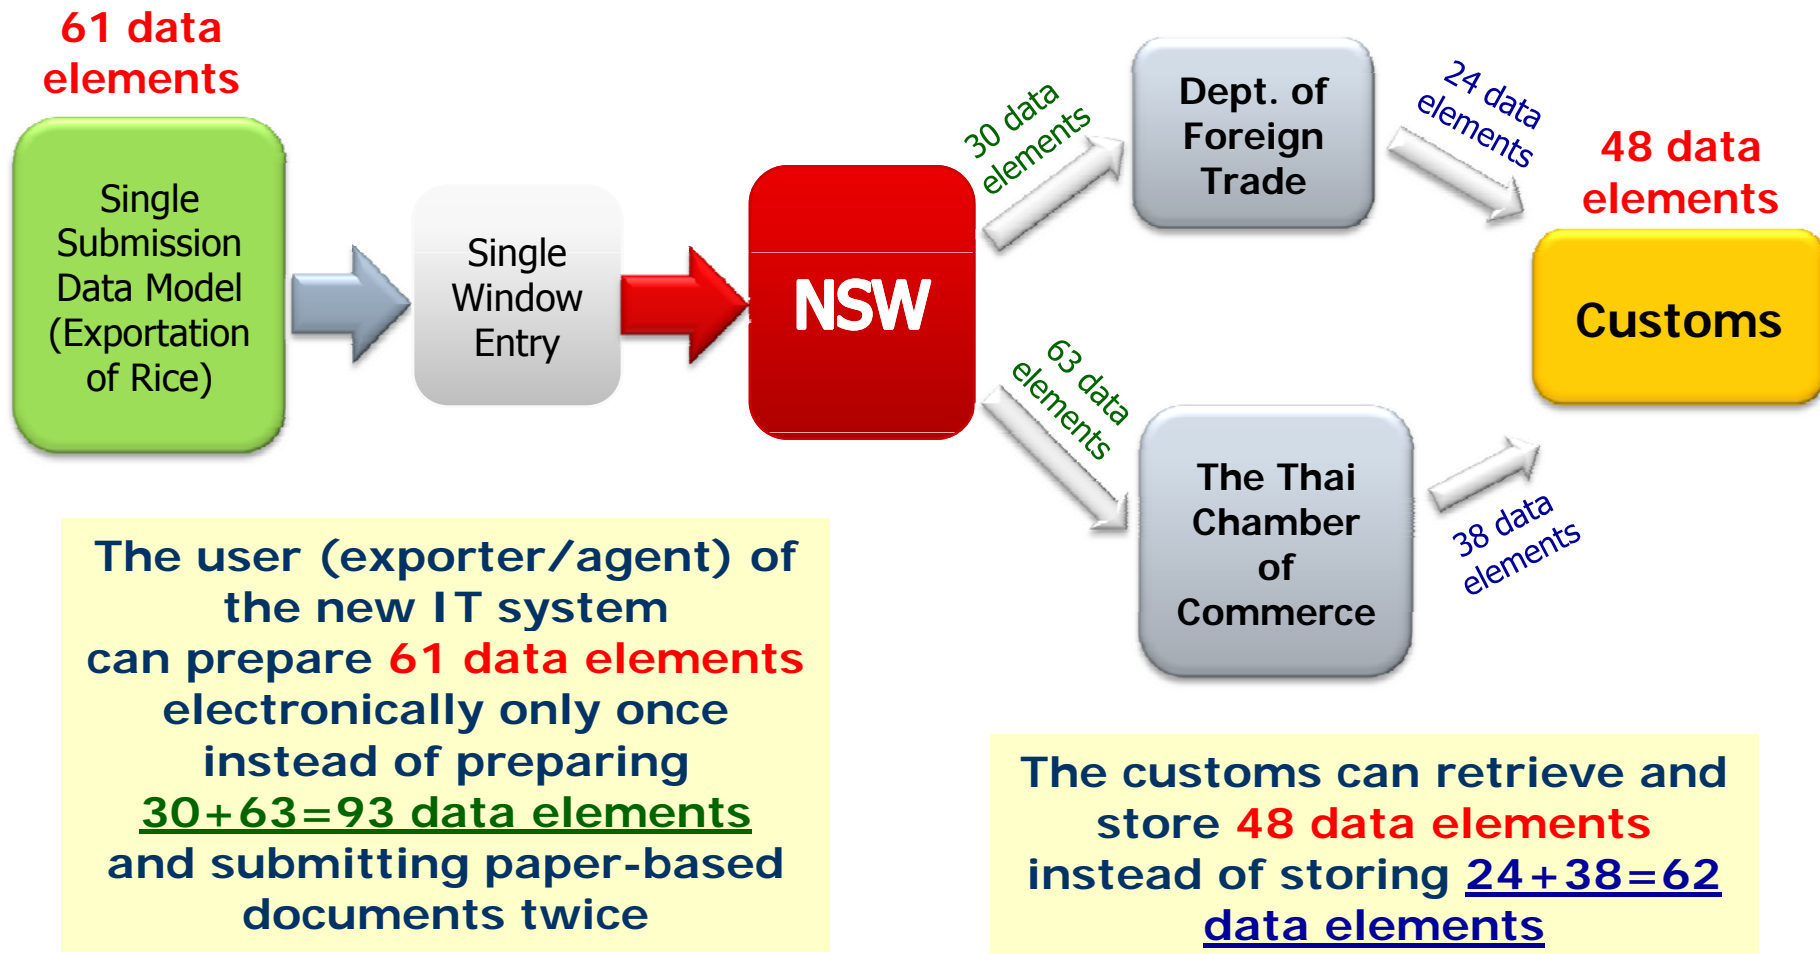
61 data elements

Single Submission Data Model (Exportation of Rice)

Single Window Entry

NSW

30 data elements

Dept. of Foreign Trade

24 data elements

48 data elements

Customs

63 data elements

The Thai Chamber of Commerce

38 data elements

The user (exporter/agent) of the new IT system can prepare 61 data elements electronically only once instead of preparing 30+63=93 data elements and submitting paper-based documents twice

The customs can retrieve and store 48 data elements instead of storing 24+38=62 data elements